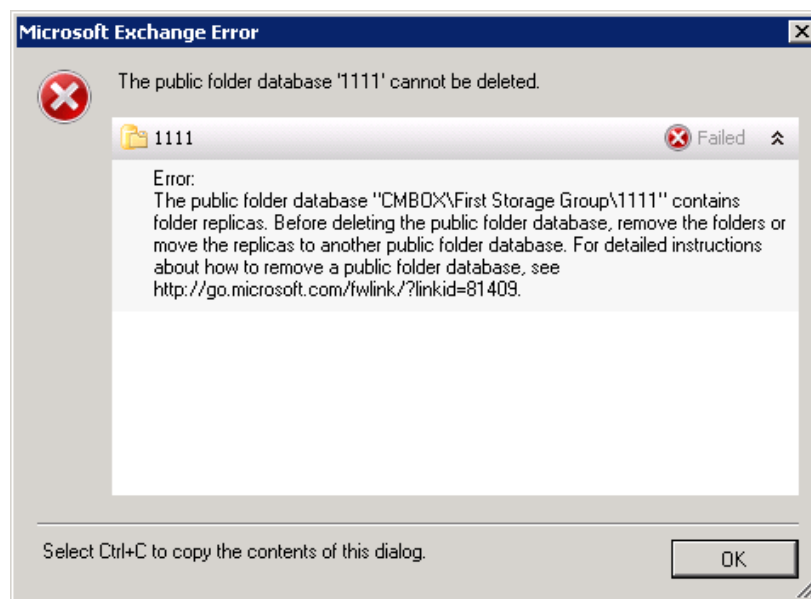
Microsoft Exchange Error

The public folder database '1111' cannot be deleted.

1111

Failed

Error:
The public folder database "CMBOX\First Storage Group\1111" contains folder replicas. Before deleting the public folder database, remove the folders or move the replicas to another public folder database. For detailed instructions about how to remove a public folder database, see http://go.microsoft.com/fwlink/?linkid=81409.

Select Ctrl+C to copy the contents of this dialog.

OK